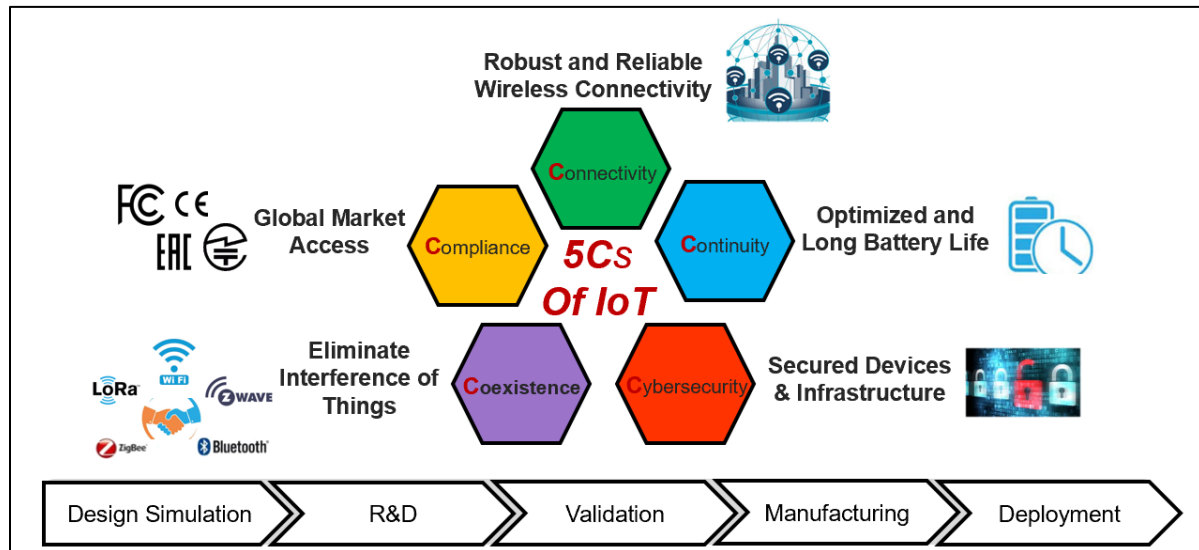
Robust and Reliable Wireless Connectivity

Connectivity

FC CE
EAC

Global Market Access

Compliance

5Cs Of IoT

Continuity

Optimized and Long Battery Life

Wi Fi
LoRa
ZWAVE
ZigBee
Bluetooth

Eliminate Interference of Things

Coexistence

Cybersecurity

Secured Devices & Infrastructure

Design Simulation

R&D

Validation

Manufacturing

Deployment